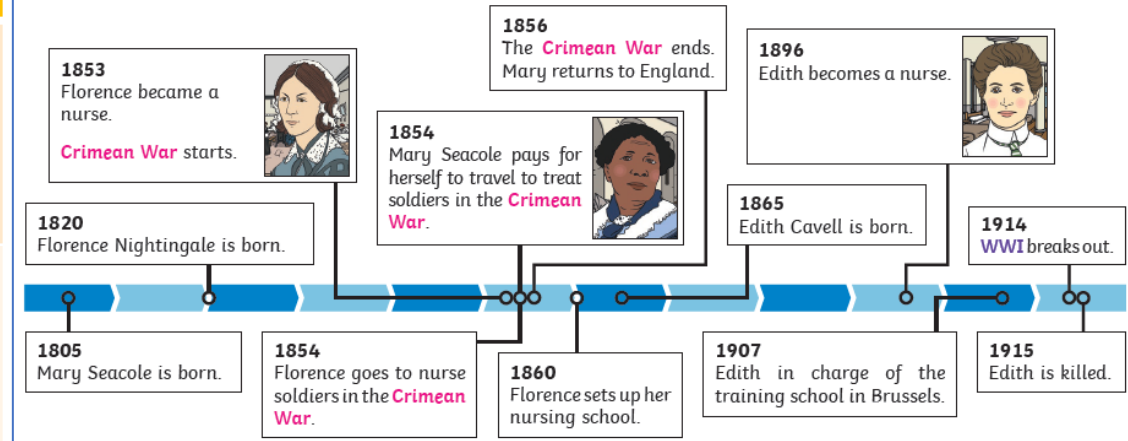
1853
Florence became a nurse.
Crimean War starts.

1820
Florence Nightingale is born.

1856
The Crimean War ends. Mary returns to England.

1854
Mary Seacole pays for herself to travel to treat soldiers in the Crimean War.

1896
Edith becomes a nurse.

1865
Edith Cavell is born.

1914
WWI breaks out.

1805
Mary Seacole is born.

1854
Florence goes to nurse soldiers in the Crimean War.

1860
Florence sets up her nursing school.

1907
Edith in charge of the training school in Brussels.

1915
Edith is killed.